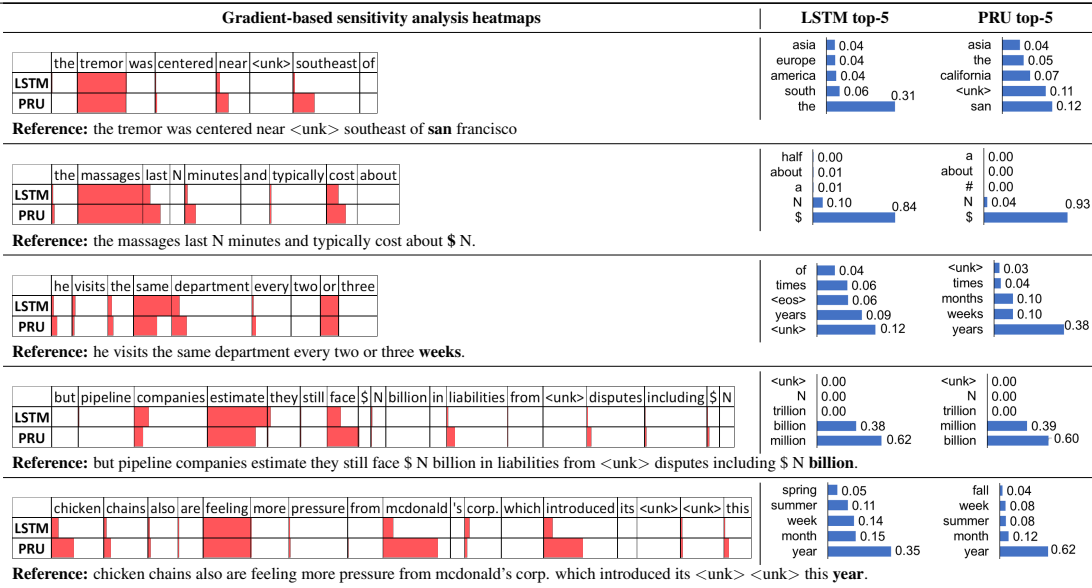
| Gradient-based sensitivity analysis heatmaps | LSTM top-5 | PRU top-5 |
|---|---|---|

| | the | tremor | was | centered | near | <unk> | southeast | of |
|---|---|---|---|---|---|---|---|---|
| LSTM | | | | | | | | |
| PRU | | | | | | | | |

| LSTM top-5 | | PRU top-5 | |
|---|---|---|---|
| asia | 0.04 | asia | 0.04 |
| europe | 0.04 | the | 0.05 |
| america | 0.04 | california | 0.07 |
| south | 0.06 | <unk> | 0.11 |
| the | 0.31 | san | 0.12 |

**Reference:** the tremor was centered near <unk> southeast of **san** francisco

| | the | massages | last | N | minutes | and | typically | cost | about |
|---|---|---|---|---|---|---|---|---|---|
| LSTM | | | | | | | | | |
| PRU | | | | | | | | | |

| LSTM top-5 | | PRU top-5 | |
|---|---|---|---|
| half | 0.00 | a | 0.00 |
| about | 0.01 | about | 0.00 |
| a | 0.01 | # | 0.00 |
| N | 0.10 | N | 0.04 |
| $ | 0.84 | $ | 0.93 |

**Reference:** the massages last N minutes and typically cost about **$** N.

| | he | visits | the | same | department | every | two | or | three |
|---|---|---|---|---|---|---|---|---|---|
| LSTM | | | | | | | | | |
| PRU | | | | | | | | | |

| LSTM top-5 | | PRU top-5 | |
|---|---|---|---|
| of | 0.04 | <unk> | 0.03 |
| times | 0.06 | times | 0.04 |
| <eos> | 0.06 | months | 0.10 |
| years | 0.09 | weeks | 0.10 |
| <unk> | 0.12 | years | 0.38 |

**Reference:** he visits the same department every two or three **weeks**.

| | but | pipeline | companies | estimate | they | still | face | $ | N | billion | in | liabilities | from | <unk> | disputes | including | $ | N |
|---|---|---|---|---|---|---|---|---|---|---|---|---|---|---|---|---|---|---|
| LSTM | | | | | | | | | | | | | | | | | | |
| PRU | | | | | | | | | | | | | | | | | | |

| LSTM top-5 | | PRU top-5 | |
|---|---|---|---|
| <unk> | 0.00 | <unk> | 0.00 |
| N | 0.00 | N | 0.00 |
| trillion | 0.00 | trillion | 0.00 |
| billion | 0.38 | million | 0.39 |
| million | 0.62 | billion | 0.60 |

**Reference:** but pipeline companies estimate they still face $ N billion in liabilities from <unk> disputes including $ N **billion**.

| | chicken | chains | also | are | feeling | more | pressure | from | mcdonald | 's | corp. | which | introduced | its | <unk> | <unk> | this |
|---|---|---|---|---|---|---|---|---|---|---|---|---|---|---|---|---|---|
| LSTM | | | | | | | | | | | | | | | | | |
| PRU | | | | | | | | | | | | | | | | | |

| LSTM top-5 | | PRU top-5 | |
|---|---|---|---|
| spring | 0.05 | fall | 0.04 |
| summer | 0.11 | week | 0.08 |
| week | 0.14 | summer | 0.08 |
| month | 0.15 | month | 0.12 |
| year | 0.35 | year | 0.62 |

**Reference:** chicken chains also are feeling more pressure from mcdonald's corp. which introduced its <unk> <unk> this **year**.